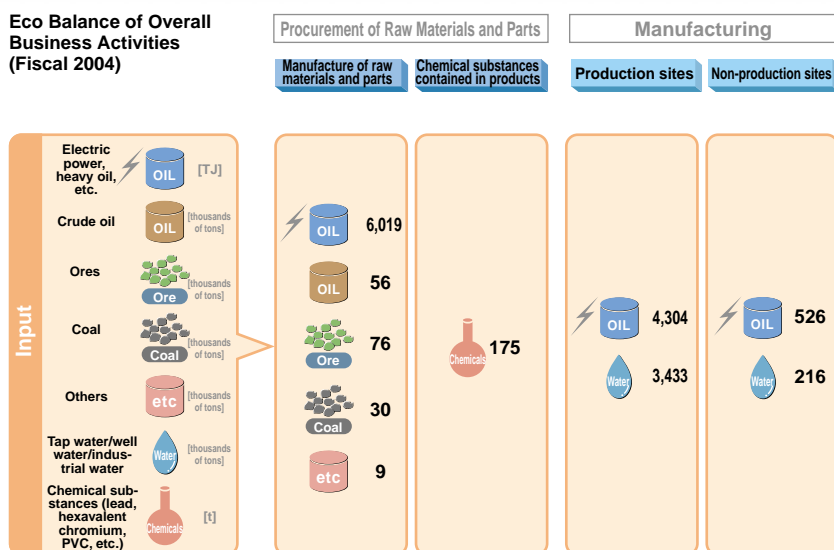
Eco Balance of Overall Business Activities (Fiscal 2004)

Procurement of Raw Materials and Parts

Manufacturing

Manufacture of raw materials and parts

Chemical substances contained in products

Production sites

Non-production sites

Input

Electric power, heavy oil, etc.

OIL

[TJ]

Crude oil

OIL

[thousands of tons]

Ores

Ore

[thousands of tons]

Coal

Coal

[thousands of tons]

Others

etc

[thousands of tons]

Tap water/well water/industrial water

Water

[thousands of tons]

Chemical substances (lead, hexavalent chromium, PVC, etc.)

Chemicals

[t]

OIL 6,019

OIL 56

Ore 76

Coal 30

etc 9

Chemicals 175

OIL 4,304

Water 3,433

OIL 526

Water 216